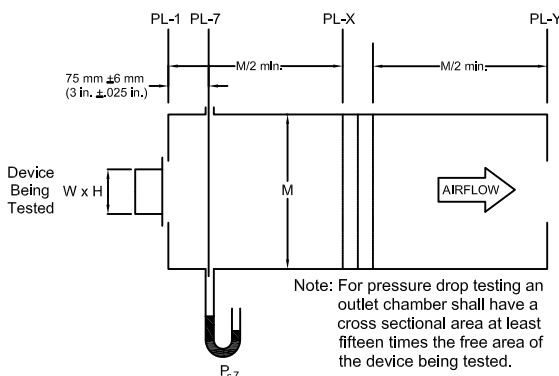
PL-1 PL-7 PL-X PL-Y

75 mm ±6 mm (3 in. ±.025 in.)

M/2 min.

M/2 min.

Device Being Tested

W x H

M

AIRFLOW

Note: For pressure drop testing an outlet chamber shall have a cross sectional area at least fifteen times the free area of the device being tested.

$P_{s7}$